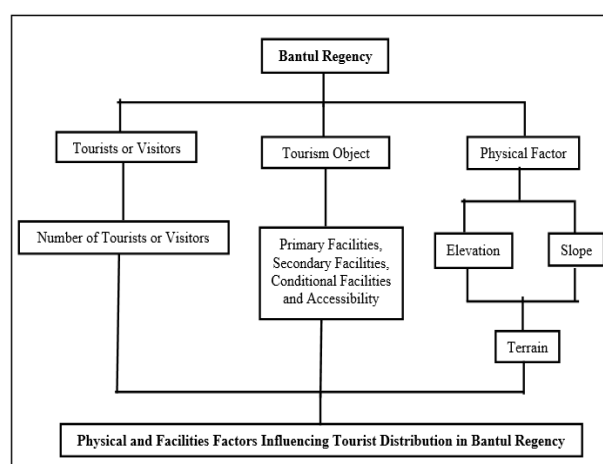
Bantul Regency

Tourists or Visitors

Tourism Object

Physical Factor

Number of Tourists or Visitors

Primary Facilities, Secondary Facilities, Conditional Facilities and Accessibility

Elevation

Slope

Terrain

Physical and Facilities Factors Influencing Tourist Distribution in Bantul Regency